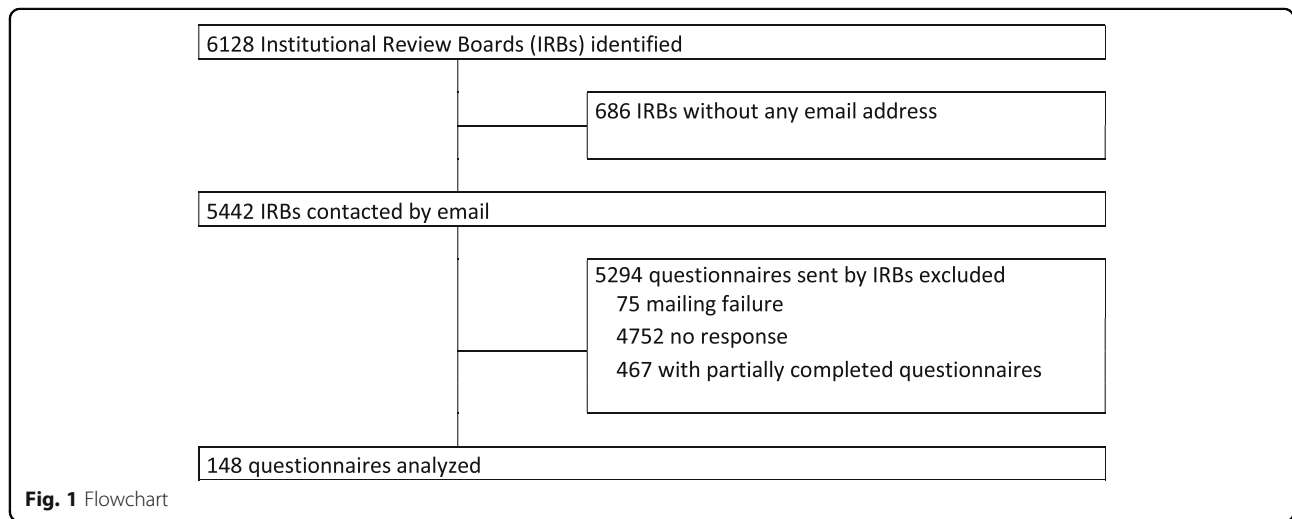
6128 Institutional Review Boards (IRBs) identified

686 IRBs without any email address

5442 IRBs contacted by email

5294 questionnaires sent by IRBs excluded
75 mailing failure
4752 no response
467 with partially completed questionnaires

148 questionnaires analyzed

Fig. 1 Flowchart